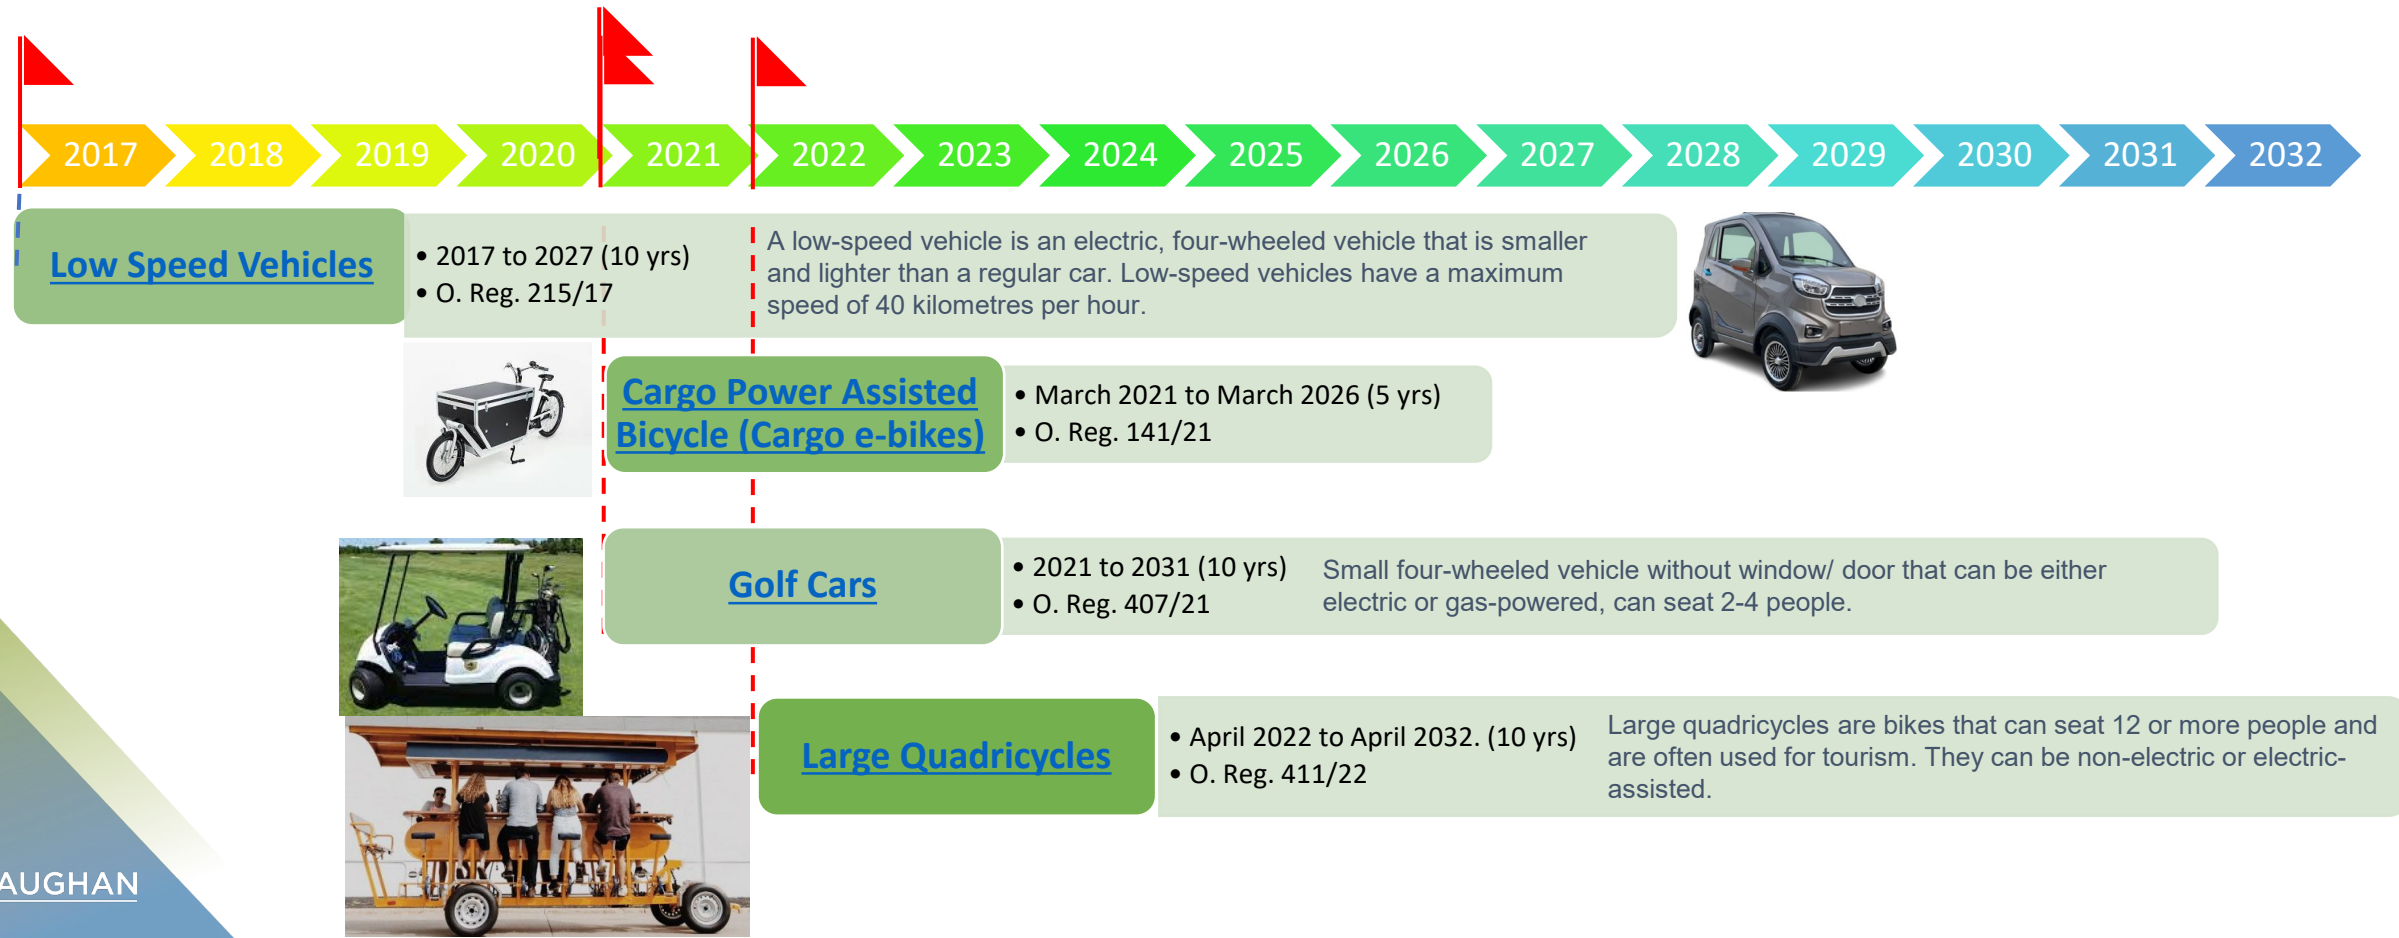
2017 2018 2019 2020 2021 2022 2023 2024 2025 2026 2027 2028 2029 2030 2031 2032

Low Speed Vehicles

• 2017 to 2027 (10 yrs)
• O. Reg. 215/17

A low-speed vehicle is an electric, four-wheeled vehicle that is smaller and lighter than a regular car. Low-speed vehicles have a maximum speed of 40 kilometres per hour.

Cargo Power Assisted Bicycle (Cargo e-bikes)

• March 2021 to March 2026 (5 yrs)
• O. Reg. 141/21

Golf Cars

• 2021 to 2031 (10 yrs)
• O. Reg. 407/21

Small four-wheeled vehicle without window/ door that can be either electric or gas-powered, can seat 2-4 people.

Large Quadricycles

• April 2022 to April 2032. (10 yrs)
• O. Reg. 411/22

Large quadricycles are bikes that can seat 12 or more people and are often used for tourism. They can be non-electric or electric-assisted.

AUGHAN